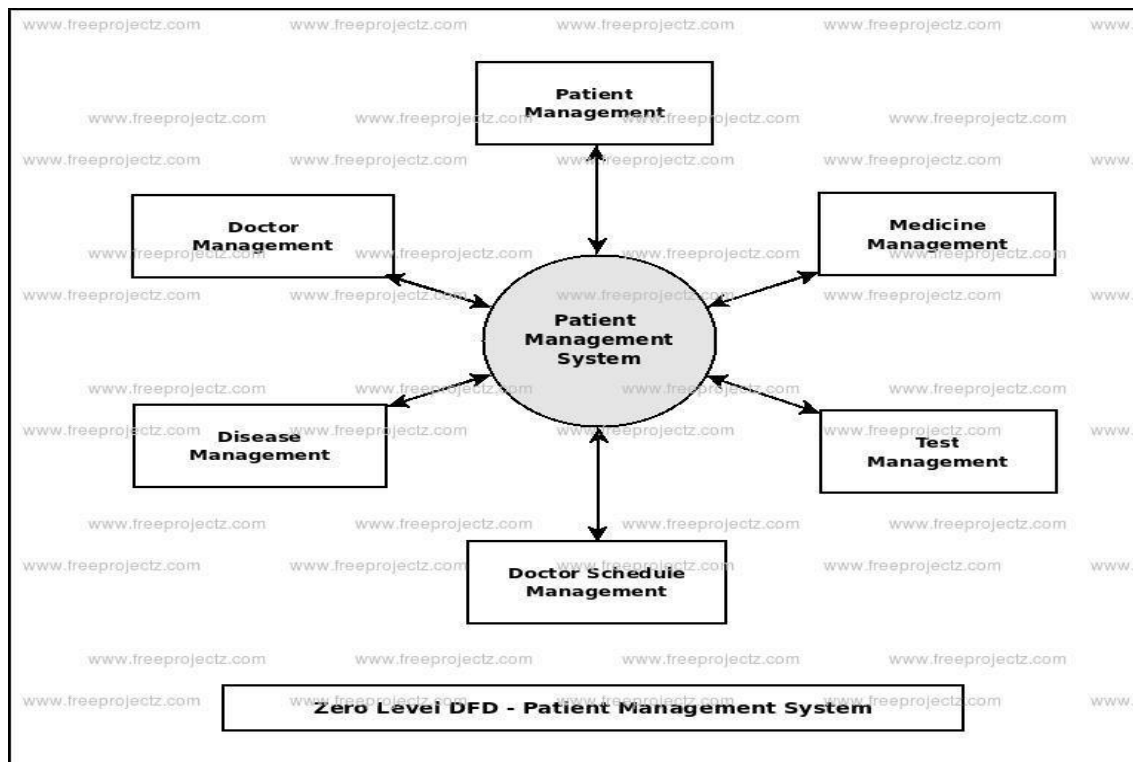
www.freeprojectz.com www.freeprojectz.com www.freeprojectz.com www.freeprojectz.com www.

Patient Management

www.freeprojectz.com www.freeprojectz.com www.freeprojectz.com www.freeprojectz.com

www.freeprojectz.com www.freeprojectz.com www.freeprojectz.com www.freeprojectz.com www.

Doctor Management

Medicine Management

www.freeprojectz.com www.freeprojectz.com www.freeprojectz.com www.freeprojectz.com

www.freeprojectz.com www.freeprojectz.com www.freeprojectz.com www.freeprojectz.com www.

Patient Management System

www.freeprojectz.com www.freeprojectz.com www.freeprojectz.com www.freeprojectz.com

www.freeprojectz.com www.freeprojectz.com www.freeprojectz.com www.freeprojectz.com www.

Disease Management

Test Management

www.freeprojectz.com www.freeprojectz.com www.freeprojectz.com www.freeprojectz.com

www.freeprojectz.com www.freeprojectz.com www.freeprojectz.com www.freeprojectz.com www.

Doctor Schedule Management

www.freeprojectz.com www.freeprojectz.com www.freeprojectz.com www.freeprojectz.com

www.freeprojectz.com www.freeprojectz.com www.freeprojectz.com www.freeprojectz.com www.

Zero Level DFD - Patient Management System